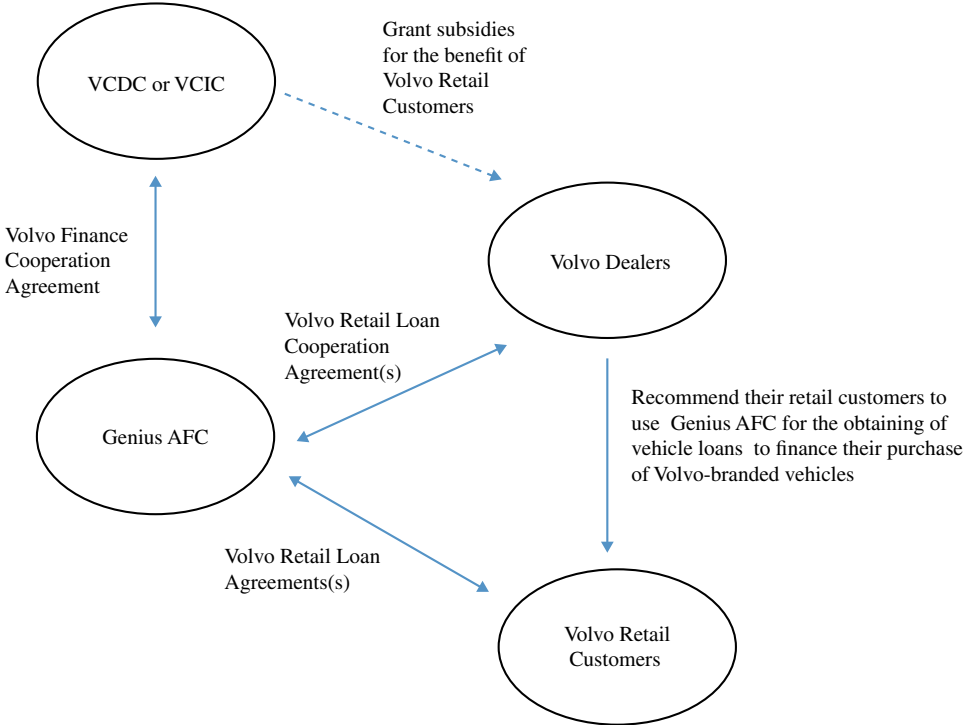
VCDC or VCIC

Grant subsidies for the benefit of Volvo Retail Customers

Volvo Finance Cooperation Agreement

Volvo Dealers

Volvo Retail Loan Cooperation Agreement(s)

Genius AFC

Recommend their retail customers to use Genius AFC for the obtaining of vehicle loans to finance their purchase of Volvo-branded vehicles

Volvo Retail Loan Agreements(s)

Volvo Retail Customers